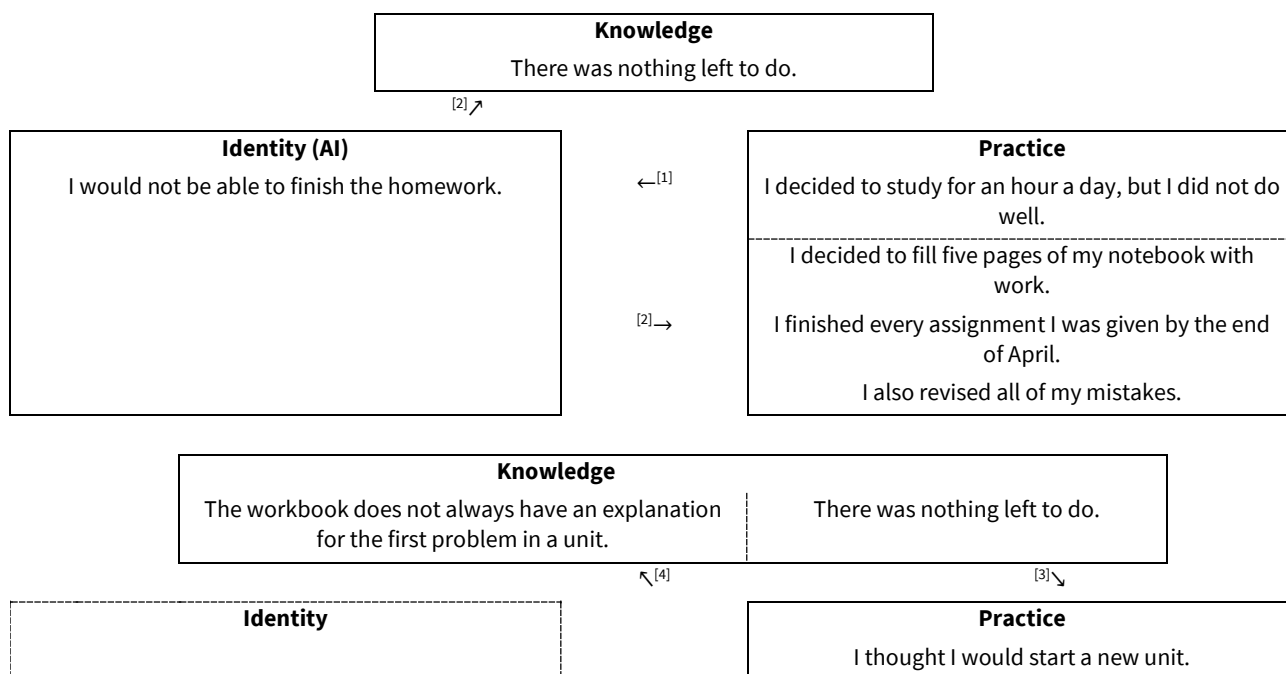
**Knowledge**
There was nothing left to do.

$^{[2]}\nearrow$

**Identity (AI)**
I would not be able to finish the homework.

$\leftarrow^{[1]}$

**Practice**
I decided to study for an hour a day, but I did not do well.

I decided to fill five pages of my notebook with work.

$^{[2]}\rightarrow$

I finished every assignment I was given by the end of April.

I also revised all of my mistakes.

**Knowledge**

The workbook does not always have an explanation for the first problem in a unit.

There was nothing left to do.

$\nwarrow^{[4]}$

$^{[3]}\searrow$

**Identity**

**Practice**
I thought I would start a new unit.